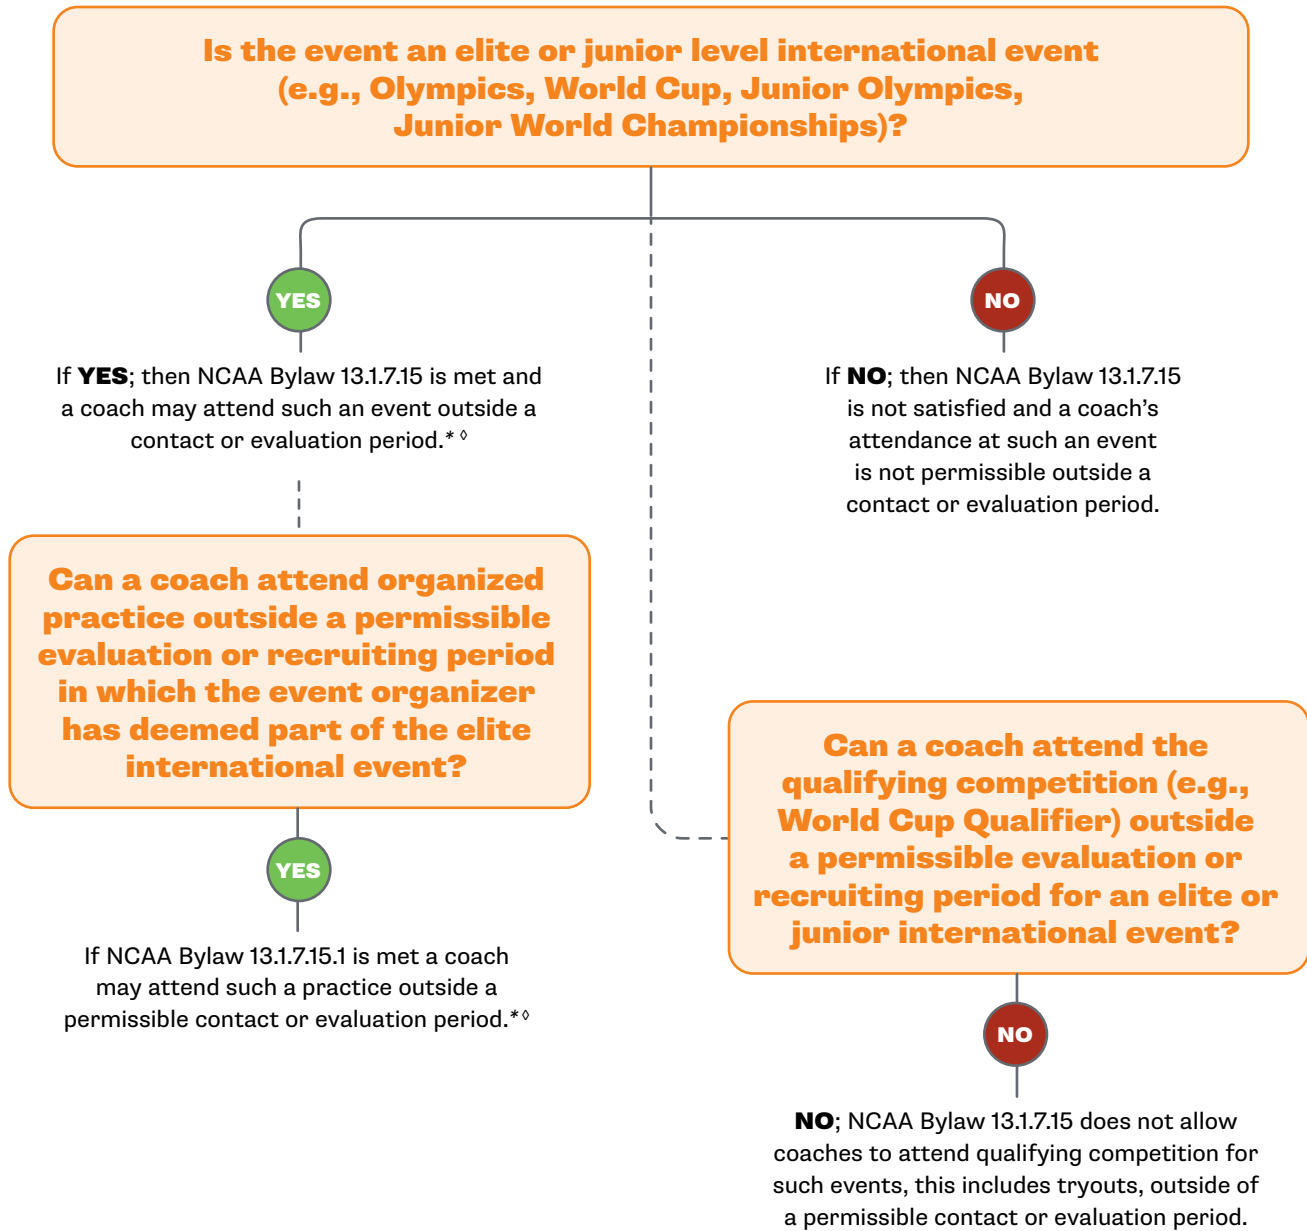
Is the event an elite or junior level international event (e.g., Olympics, World Cup, Junior Olympics, Junior World Championships)?

YES

If **YES**; then NCAA Bylaw 13.1.7.15 is met and a coach may attend such an event outside a contact or evaluation period.* ◊

NO

If **NO**; then NCAA Bylaw 13.1.7.15 is not satisfied and a coach's attendance at such an event is not permissible outside a contact or evaluation period.

Can a coach attend organized practice outside a permissible evaluation or recruiting period in which the event organizer has deemed part of the elite international event?

YES

If NCAA Bylaw 13.1.7.15.1 is met a coach may attend such a practice outside a permissible contact or evaluation period.* ◊

Can a coach attend the qualifying competition (e.g., World Cup Qualifier) outside a permissible evaluation or recruiting period for an elite or junior international event?

NO

**NO**; NCAA Bylaw 13.1.7.15 does not allow coaches to attend qualifying competition for such events, this includes tryouts, outside of a permissible contact or evaluation period.